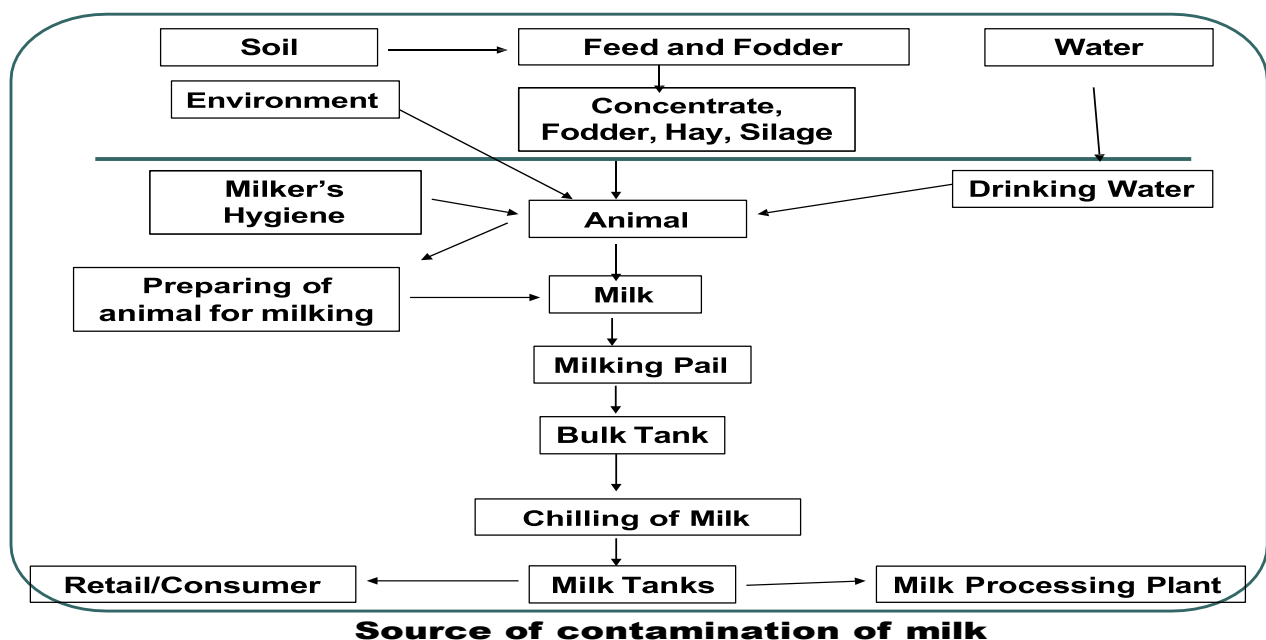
Soil

Feed and Fodder

Water

Environment

Concentrate, Fodder, Hay, Silage

Milker's Hygiene

Animal

Drinking Water

Preparing of animal for milking

Milk

Milking Pail

Bulk Tank

Chilling of Milk

Retail/Consumer

Milk Tanks

Milk Processing Plant

Source of contamination of milk